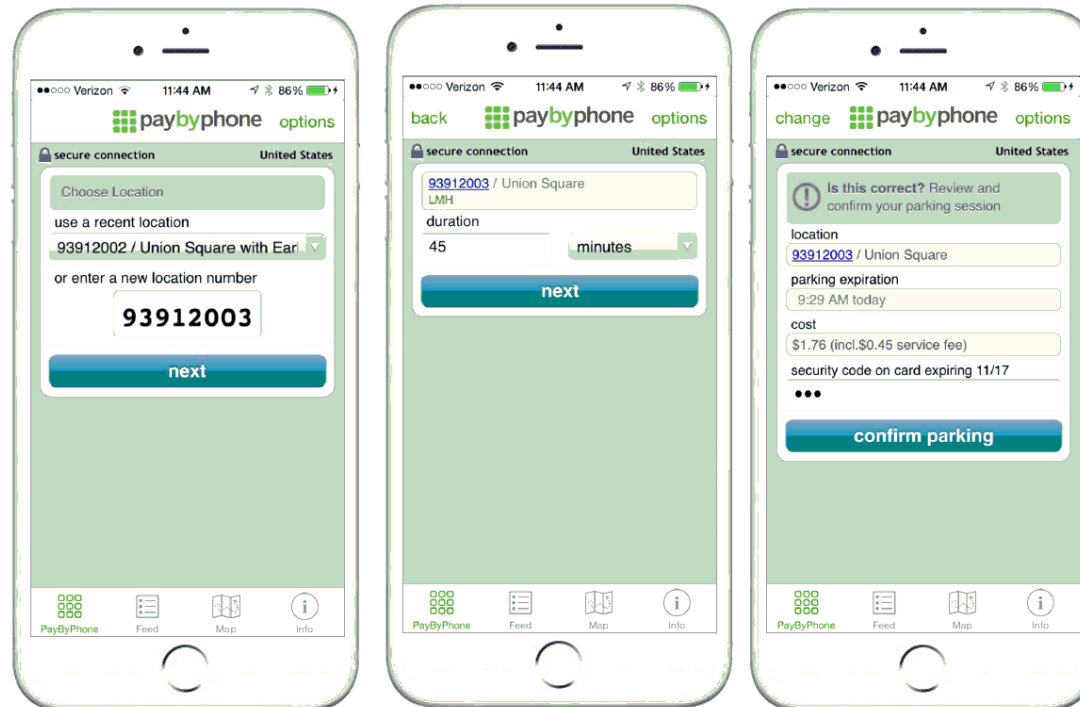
●●○○○ Verizon 11:44 AM 86%

paybyphone options

secure connection United States

Choose Location

use a recent location

93912002 / Union Square with Earl

or enter a new location number

93912003

next

PayByPhone Feed Map Info

●●○○○ Verizon 11:44 AM 86%

back paybyphone options

secure connection United States

93912003 / Union Square
LMH

duration

45 minutes

next

PayByPhone Feed Map Info

●●○○○ Verizon 11:44 AM 86%

change paybyphone options

secure connection United States

Is this correct? Review and confirm your parking session

location

93912003 / Union Square

parking expiration

9:29 AM today

cost

$1.76 (incl.$0.45 service fee)

security code on card expiring 11/17

•••

confirm parking

PayByPhone Feed Map Info